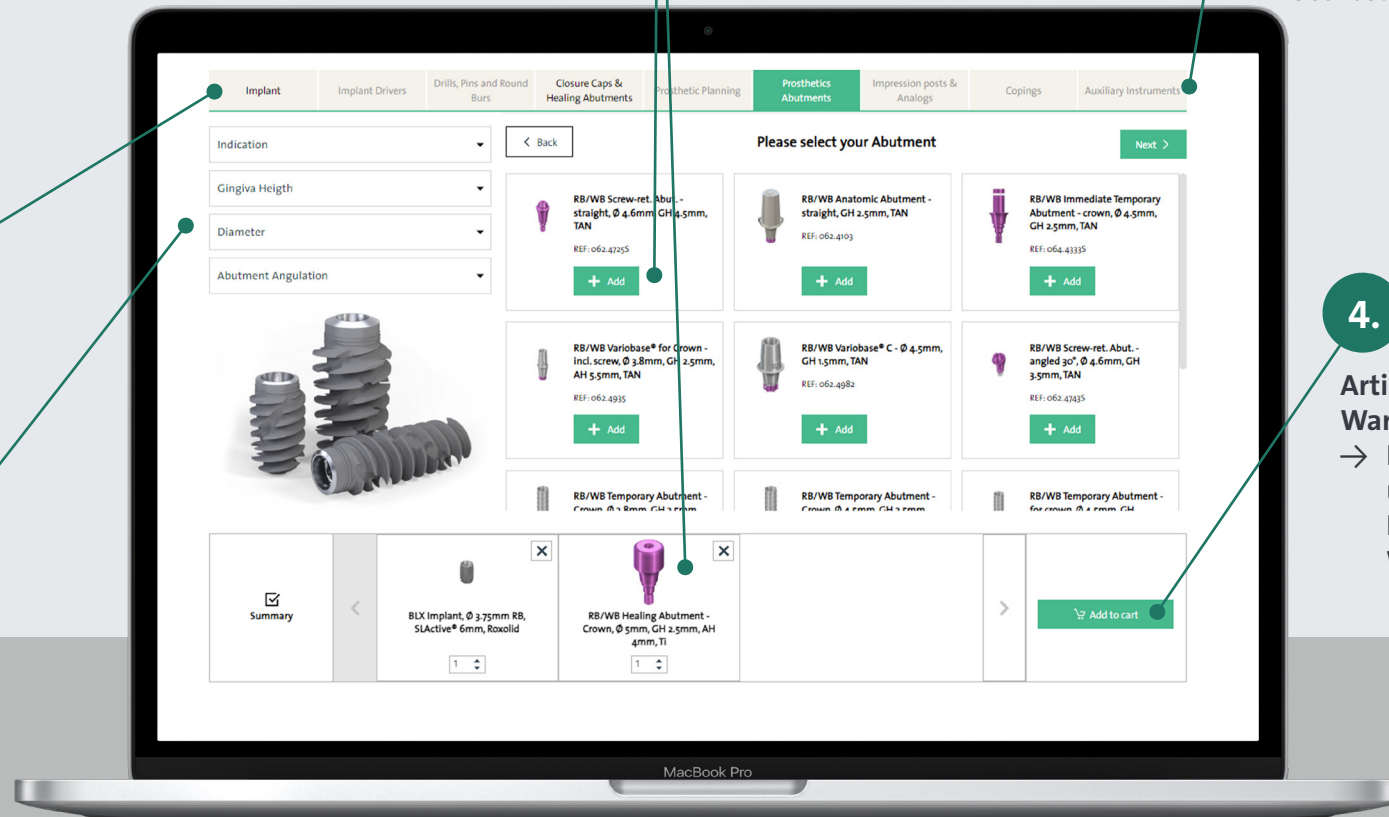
Implant | Implant Drivers | Drills, Pins and Round Burs | Closure Caps & Healing Abutments | Prosthetic Planning | Prosthetics Abutments | Impression posts & Analogs | Copings | Auxiliary Instruments

Indication

Gingiva Heigth

Diameter

Abutment Angulation

< Back

Please select your Abutment

Next >

RB/WB Screw-ret. Abut. - straight, Ø 4.6mm, GH 4.5mm, TAN
REF: 062.4725S
+ Add

RB/WB Anatomic Abutment - straight, GH 2.5mm, TAN
REF: 062.4103
+ Add

RB/WB Immediate Temporary Abutment - crown, Ø 4.5mm, GH 2.5mm, TAN
REF: 064.4333S
+ Add

RB/WB Variobase® for Crown - incl. screw, Ø 3.8mm, GH 2.5mm, AH 5.5mm, TAN
REF: 062.4935
+ Add

RB/WB Variobase® C - Ø 4.5mm, GH 1.5mm, TAN
REF: 062.4982
+ Add

RB/WB Screw-ret. Abut. - angled 30°, Ø 4.6mm, GH 3.5mm, TAN
REF: 062.4743S
+ Add

RB/WB Temporary Abutment - Crown, Ø 3.8mm, GH 2.5mm

RB/WB Temporary Abutment - Crown, Ø 4.5mm, GH 2.5mm

RB/WB Temporary Abutment - for crown, Ø 4.5mm, GH

Summary

BLX Implant, Ø 3.75mm RB, SLActive® 6mm, Roxolid
1

RB/WB Healing Abutment - Crown, Ø 5mm, GH 2.5mm, AH 4mm, Ti
1

Add to cart

MacBook Pro

4.

Arti
War
→